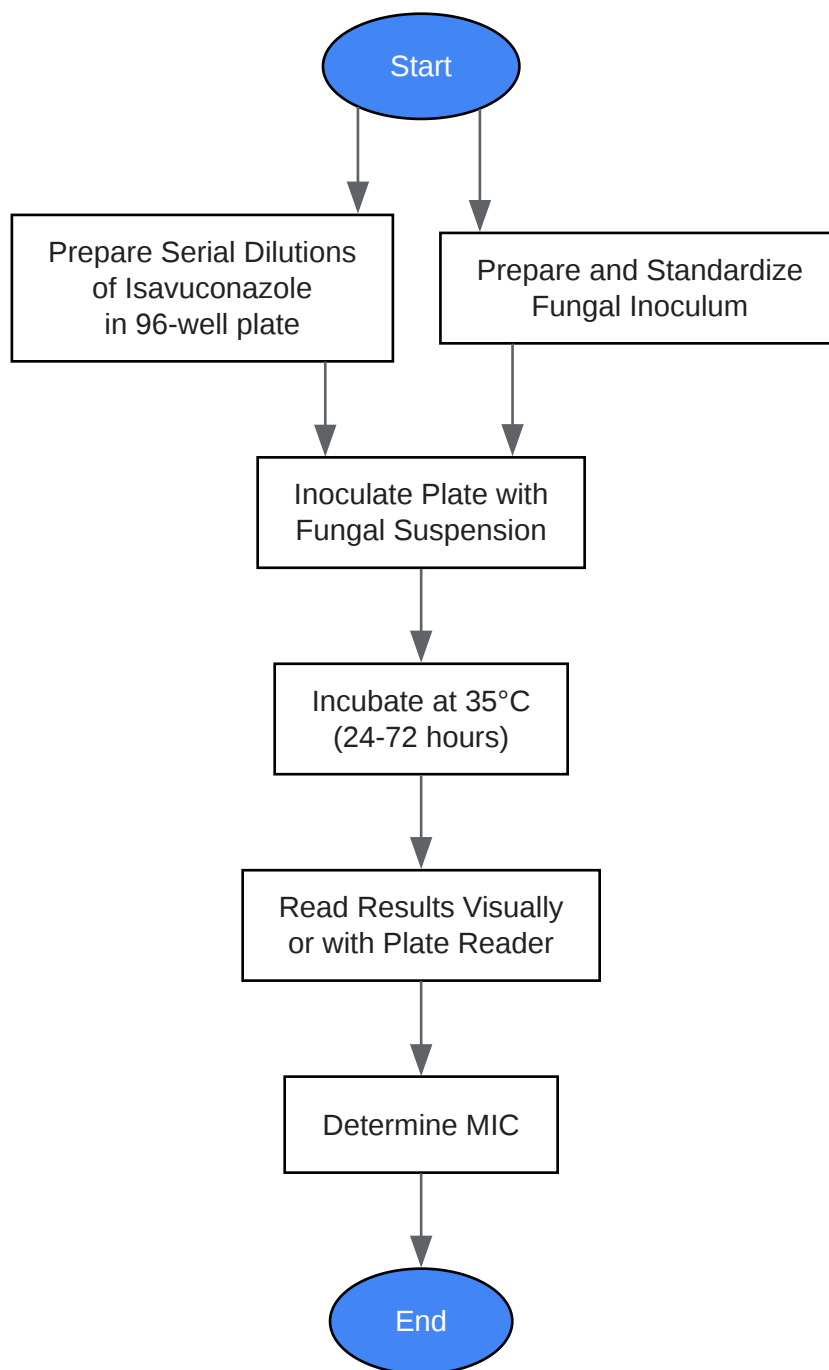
Start

Prepare Serial Dilutions of Isavuconazole in 96-well plate

Prepare and Standardize Fungal Inoculum

Inoculate Plate with Fungal Suspension

Incubate at 35°C (24-72 hours)

Read Results Visually or with Plate Reader

Determine MIC

End